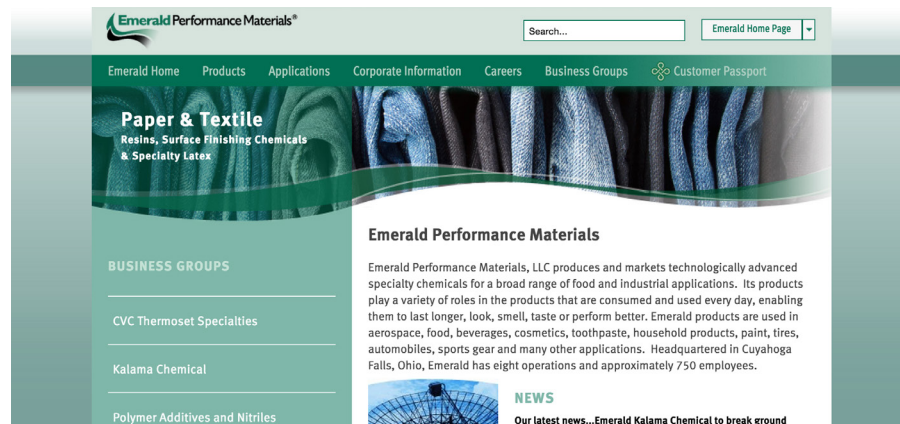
Emerald Performance Materials®

Search...

Emerald Home Page

Emerald Home Products Applications Corporate Information Careers Business Groups Customer Passport

Paper & Textile
Resins, Surface Finishing Chemicals & Specialty Latex

BUSINESS GROUPS

CVC Thermoset Specialties

Kalama Chemical

Polymer Additives and Nitriles

Emerald Performance Materials

Emerald Performance Materials, LLC produces and markets technologically advanced specialty chemicals for a broad range of food and industrial applications. Its products play a variety of roles in the products that are consumed and used every day, enabling them to last longer, look, smell, taste or perform better. Emerald products are used in aerospace, food, beverages, cosmetics, toothpaste, household products, paint, tires, automobiles, sports gear and many other applications. Headquartered in Cuyahoga Falls, Ohio, Emerald has eight operations and approximately 750 employees.

NEWS

Our latest news...Emerald Kalama Chemical to break ground